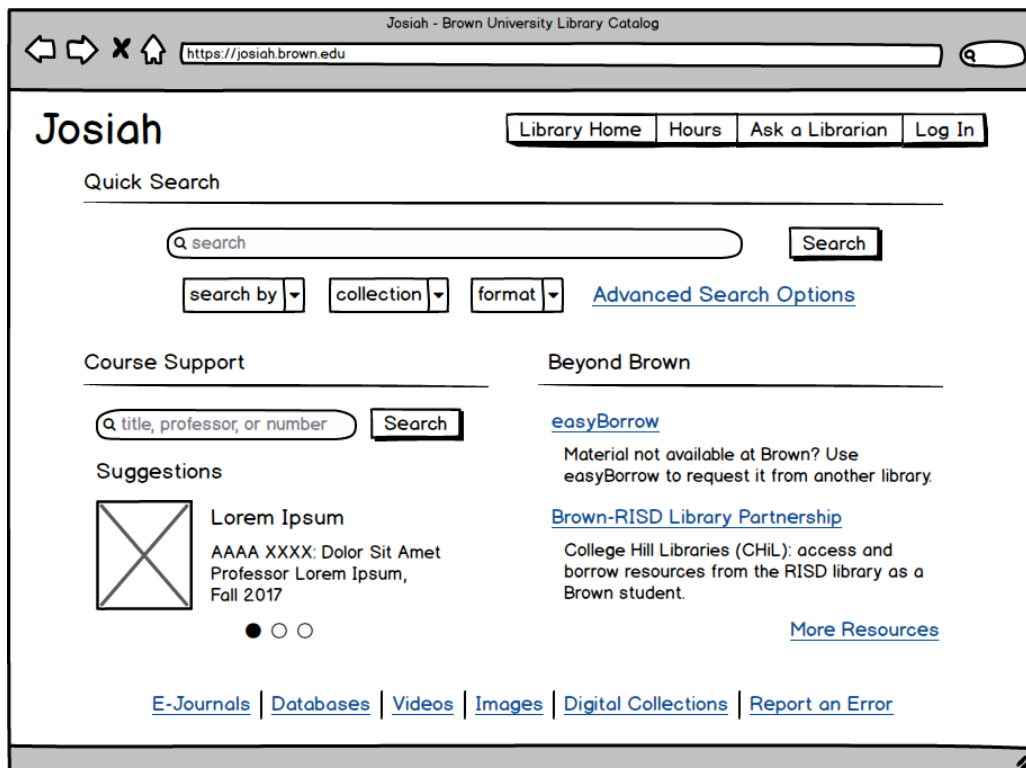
Josiah - Brown University Library Catalog

https://josiah.brown.edu

Josiah

Library Home | Hours | Ask a Librarian | Log In

Quick Search

search

Search

search by

collection

format

Advanced Search Options

Course Support

title, professor, or number

Search

Suggestions

Lorem Ipsum

AAAA XXXX: Dolor Sit Amet
Professor Lorem Ipsum,
Fall 2017

Beyond Brown

easyBorrow

Material not available at Brown? Use easyBorrow to request it from another library.

Brown-RISD Library Partnership

College Hill Libraries (CHiL): access and borrow resources from the RISD library as a Brown student.

More Resources

E-Journals | Databases | Videos | Images | Digital Collections | Report an Error